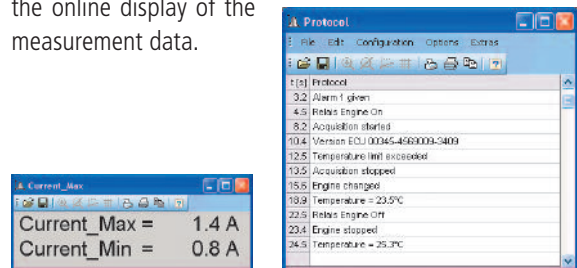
the online display of the measurement data.

Current_Max

Current_Max = 1.4 A
Current_Min = 0.8 A

Protocol

File Edit Configuration Options Extras

| t [s] | Protocol |
|---|---|
| 3.2 | Alarm 1 given |
| 4.5 | Relais Engine On |
| 8.2 | Acquisition started |
| 10.4 | Version ECU 00345-4563009-3409 |
| 12.5 | Temperature limit exceeded |
| 13.5 | Acquisition stopped |
| 15.6 | Engine changed |
| 18.9 | Temperature = 23.5°C |
| 22.5 | Relais Engine Off |
| 23.4 | Engine stopped |
| 24.5 | Temperature = 25.3°C |